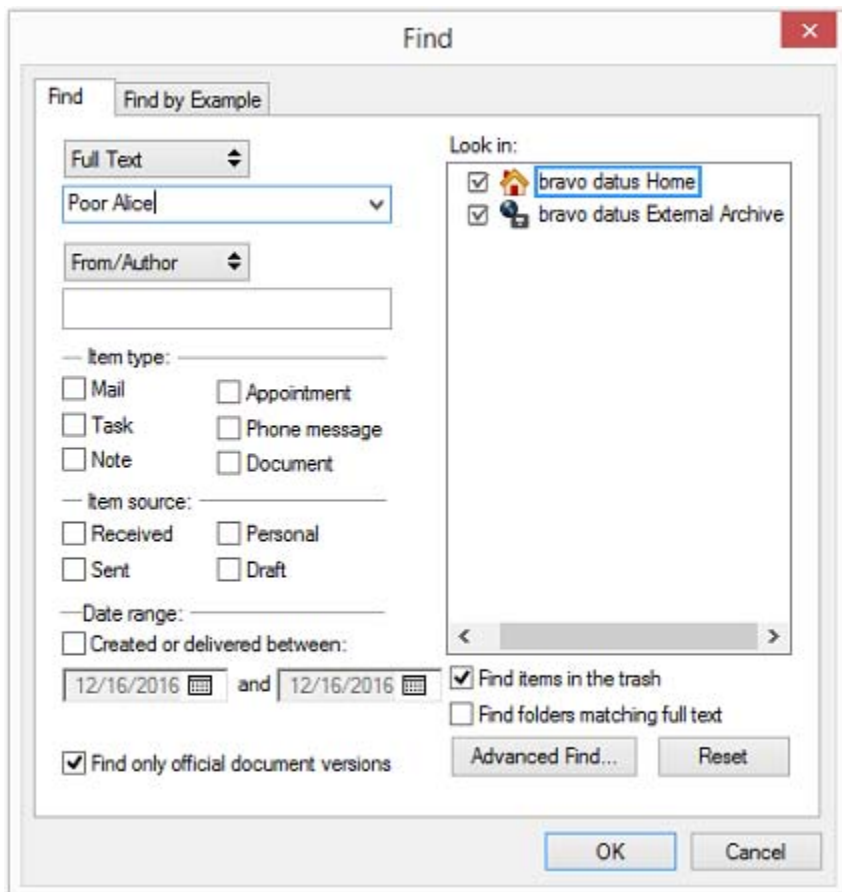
Find

Find | Find by Example

Full Text

Poor Alice

From/Author

Item type:

Mail
Appointment
Task
Phone message
Note
Document

Item source:

Received
Personal
Sent
Draft

Date range:

Created or delivered between:

12/16/2016 and 12/16/2016

Find only official document versions

Look in:

bravo datus Home
bravo datus External Archive

Find items in the trash
Find folders matching full text

Advanced Find...
Reset

OK
Cancel